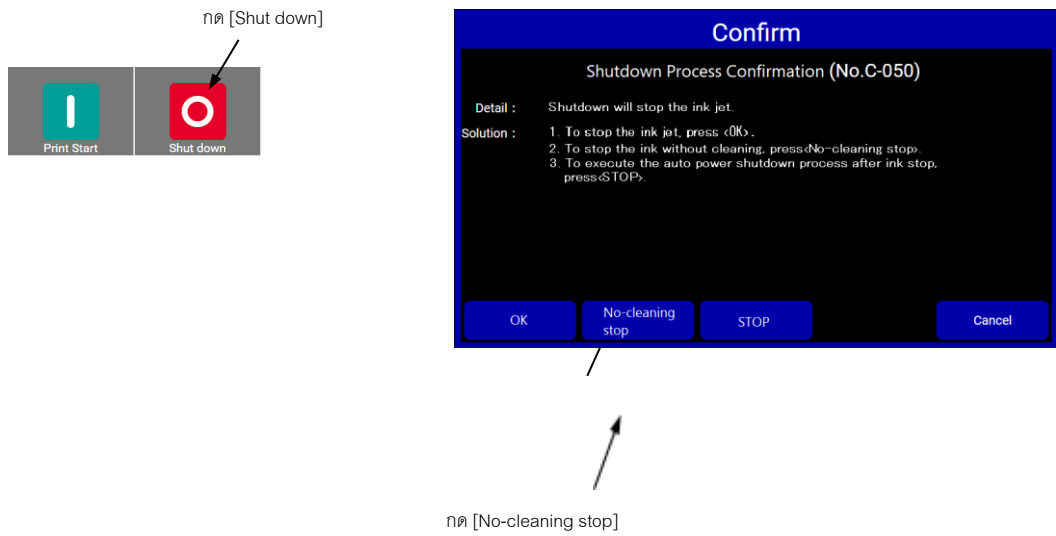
กด [Shut down]

Print Start

Shut down

Confirm

Shutdown Process Confirmation (No.C-050)

Detail : Shutdown will stop the ink jet.

Solution : 1. To stop the ink jet, press <OK>.
2. To stop the ink without cleaning, press<No-cleaning stop>.
3. To execute the auto power shutdown process after ink stop, press<STOP>.

OK

No-cleaning stop

STOP

Cancel

กด [No-cleaning stop]